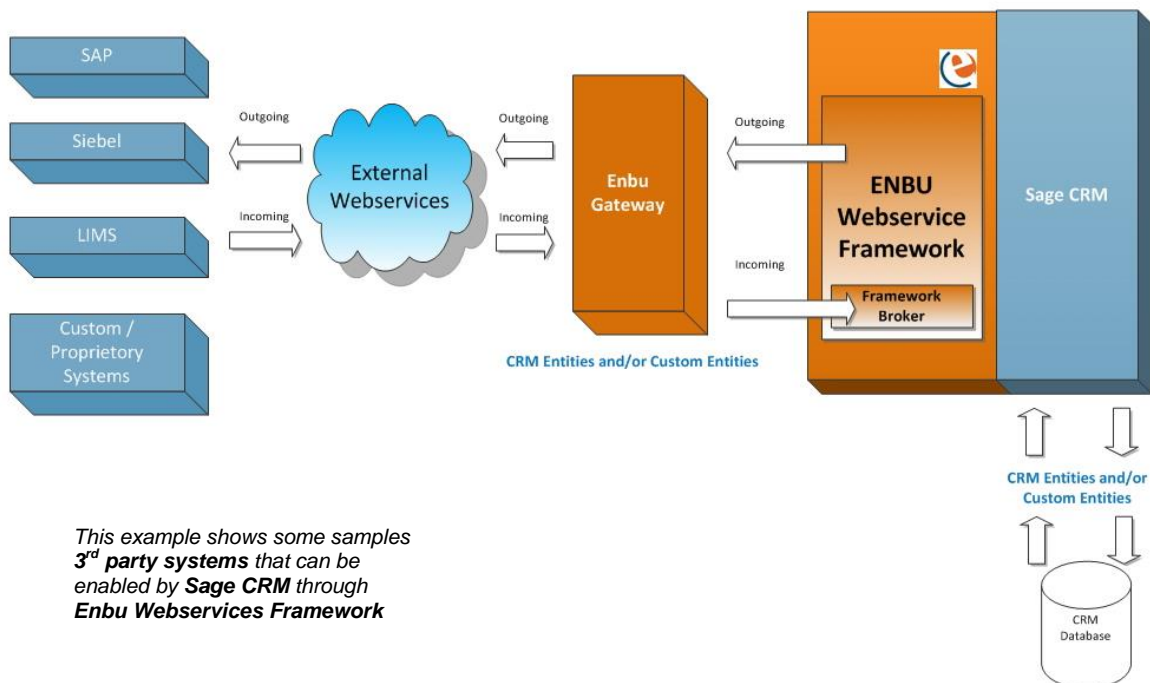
SAP

Siebel

LIMS

Custom / Proprietory Systems

Outgoing

Incoming

External Webservices

Outgoing

Incoming

Enbu Gateway

Outgoing

Incoming

ENBU Webservice Framework

Framework Broker

Sage CRM

CRM Entities and/or Custom Entities

CRM Entities and/or Custom Entities

CRM Database

This example shows some samples $3^{rd}$ party systems that can be enabled by Sage CRM through Enbu Webservices Framework